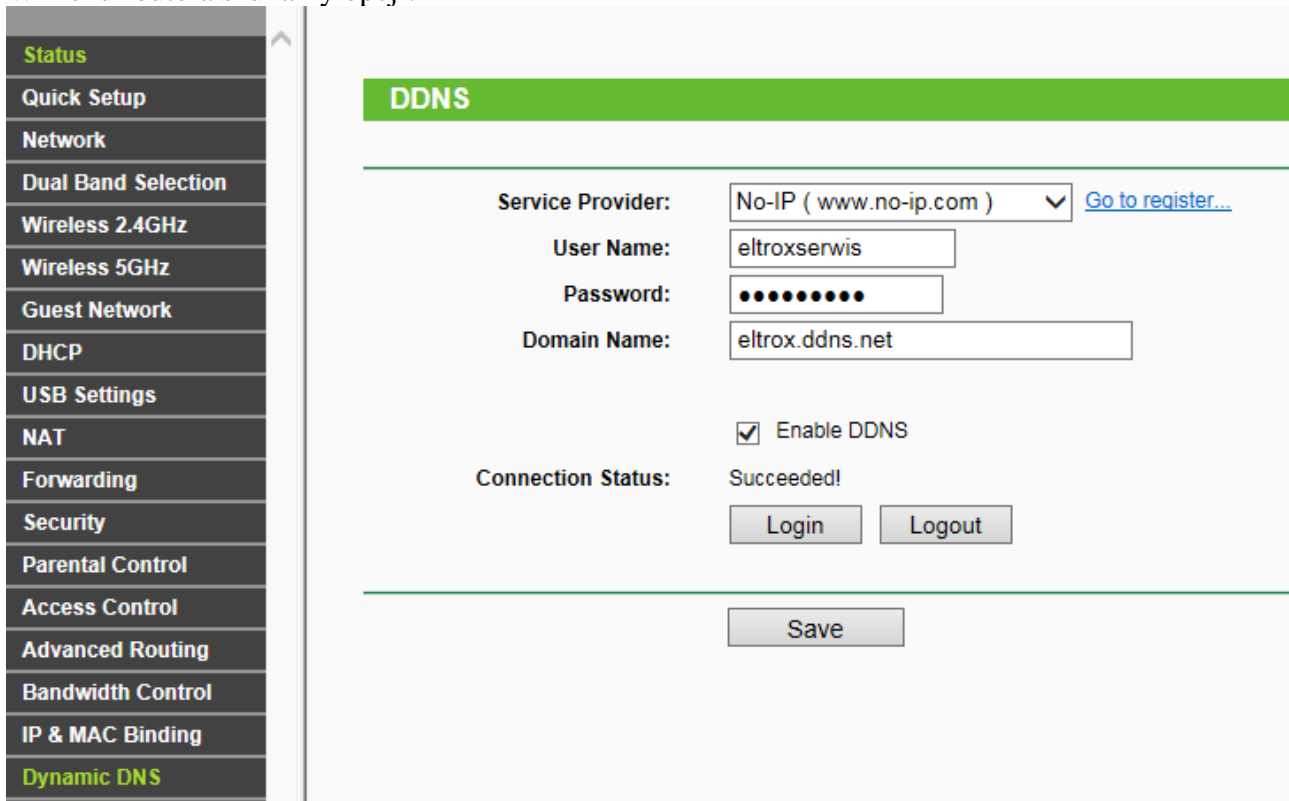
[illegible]

Status
Quick Setup
Network
Dual Band Selection
Wireless 2.4GHz
Wireless 5GHz
Guest Network
DHCP
USB Settings
NAT
Forwarding
Security
Parental Control
Access Control
Advanced Routing
Bandwidth Control
IP & MAC Binding
Dynamic DNS

DDNS

Service Provider: No-IP ( www.no-ip.com ) Go to register...
User Name: eltroxserwis
Password: ●●●●●●●●●●
Domain Name: eltrox.ddns.net

Enable DDNS

Connection Status: Succeeded!

Login Logout

Save